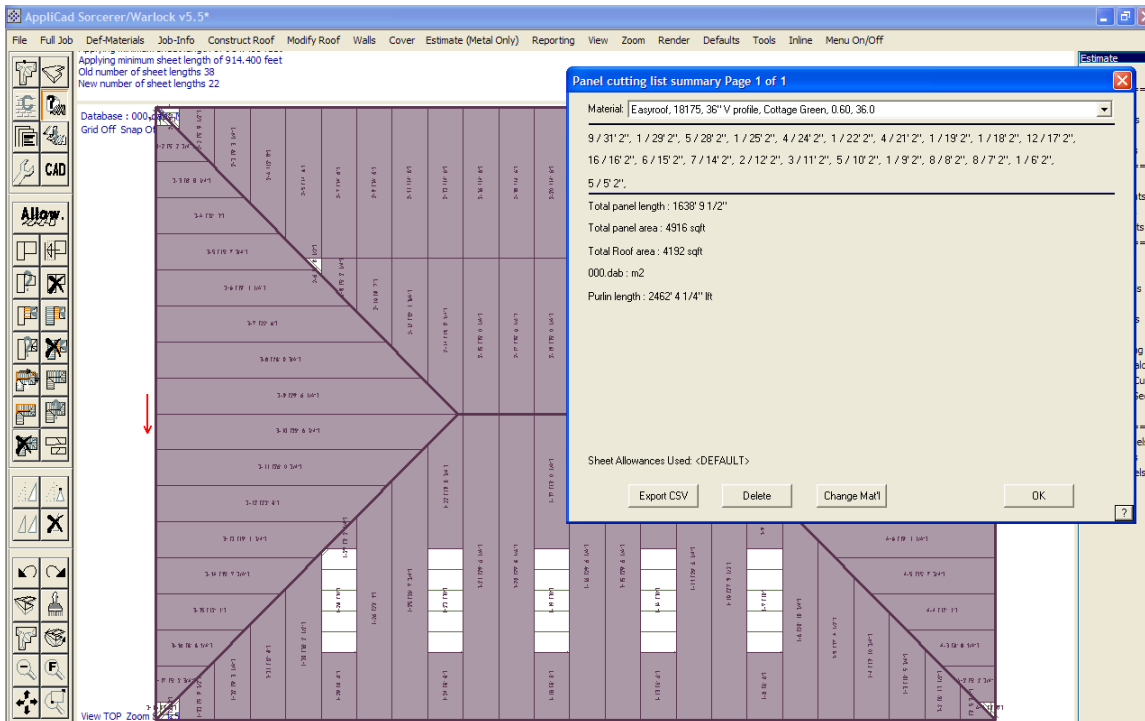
AppliCad Sorcerer/Warlock v5.5*

File Full Job Def-Materials Job-Info Construct Roof Modify Roof Walls Cover Estimate (Metal Only) Reporting View Zoom Render Defaults Tools Inline Menu On/Off

Applying minimum sheet length of 914.400 feet
Old number of sheet lengths 38
New number of sheet lengths 22

Database : 000.
Grid Off Snap O

CAD

Allow.

View TOP Zoom

Estimate

Panel cutting list summary Page 1 of 1

Material: Easyroof, 18175, 36'' V profile, Cottage Green, 0.60, 36.0

9 / 31' 2'', 1 / 29' 2'', 5 / 28' 2'', 1 / 25' 2'', 4 / 24' 2'', 1 / 22' 2'', 4 / 21' 2'', 1 / 19' 2'', 1 / 18' 2'', 12 / 17' 2'', 16 / 16' 2'', 6 / 15' 2'', 7 / 14' 2'', 2 / 12' 2'', 3 / 11' 2'', 5 / 10' 2'', 1 / 9' 2'', 8 / 8' 2'', 8 / 7' 2'', 1 / 6' 2'', 5 / 5' 2'',

Total panel length : 1638' 9 1/2''

Total panel area : 4916 sqft

Total Roof area : 4192 sqft

000.dab : m2

Purlin length : 2462' 4 1/4'' lft

Sheet Allowances Used: <DEFAULT>

Export CSV
Delete
Change Mat'l
OK
?